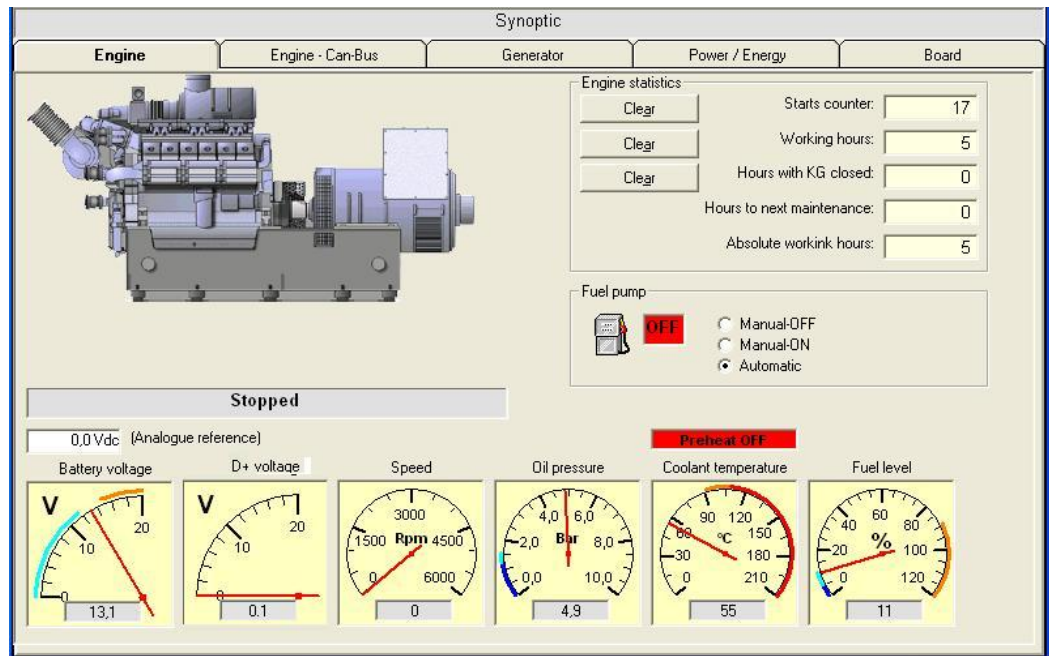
Synoptic

Engine | Engine - Can-Bus | Generator | Power / Energy | Board

Engine statistics
Clear Starts counter: 17
Clear Working hours: 5
Clear Hours with KG closed: 0
Hours to next maintenance: 0
Absolute workink hours: 5

Fuel pump
OFF
Manual-OFF
Manual-ON
Automatic

Stopped

0,0 Vdc (Analogue reference)

Preheat OFF

Battery voltage
V
0 10 20
13,1

D+ voltage
V
0 10 20
0.1

Speed
0 1500 3000 4500 6000
Rpm
0

Oil pressure
0,0 2,0 4,0 6,0 8,0 10,0
Bar
4,9

Coolant temperature
0 30 60 90 120 150 180 210
°C
55

Fuel level
0 20 40 60 80 100 120
%
11